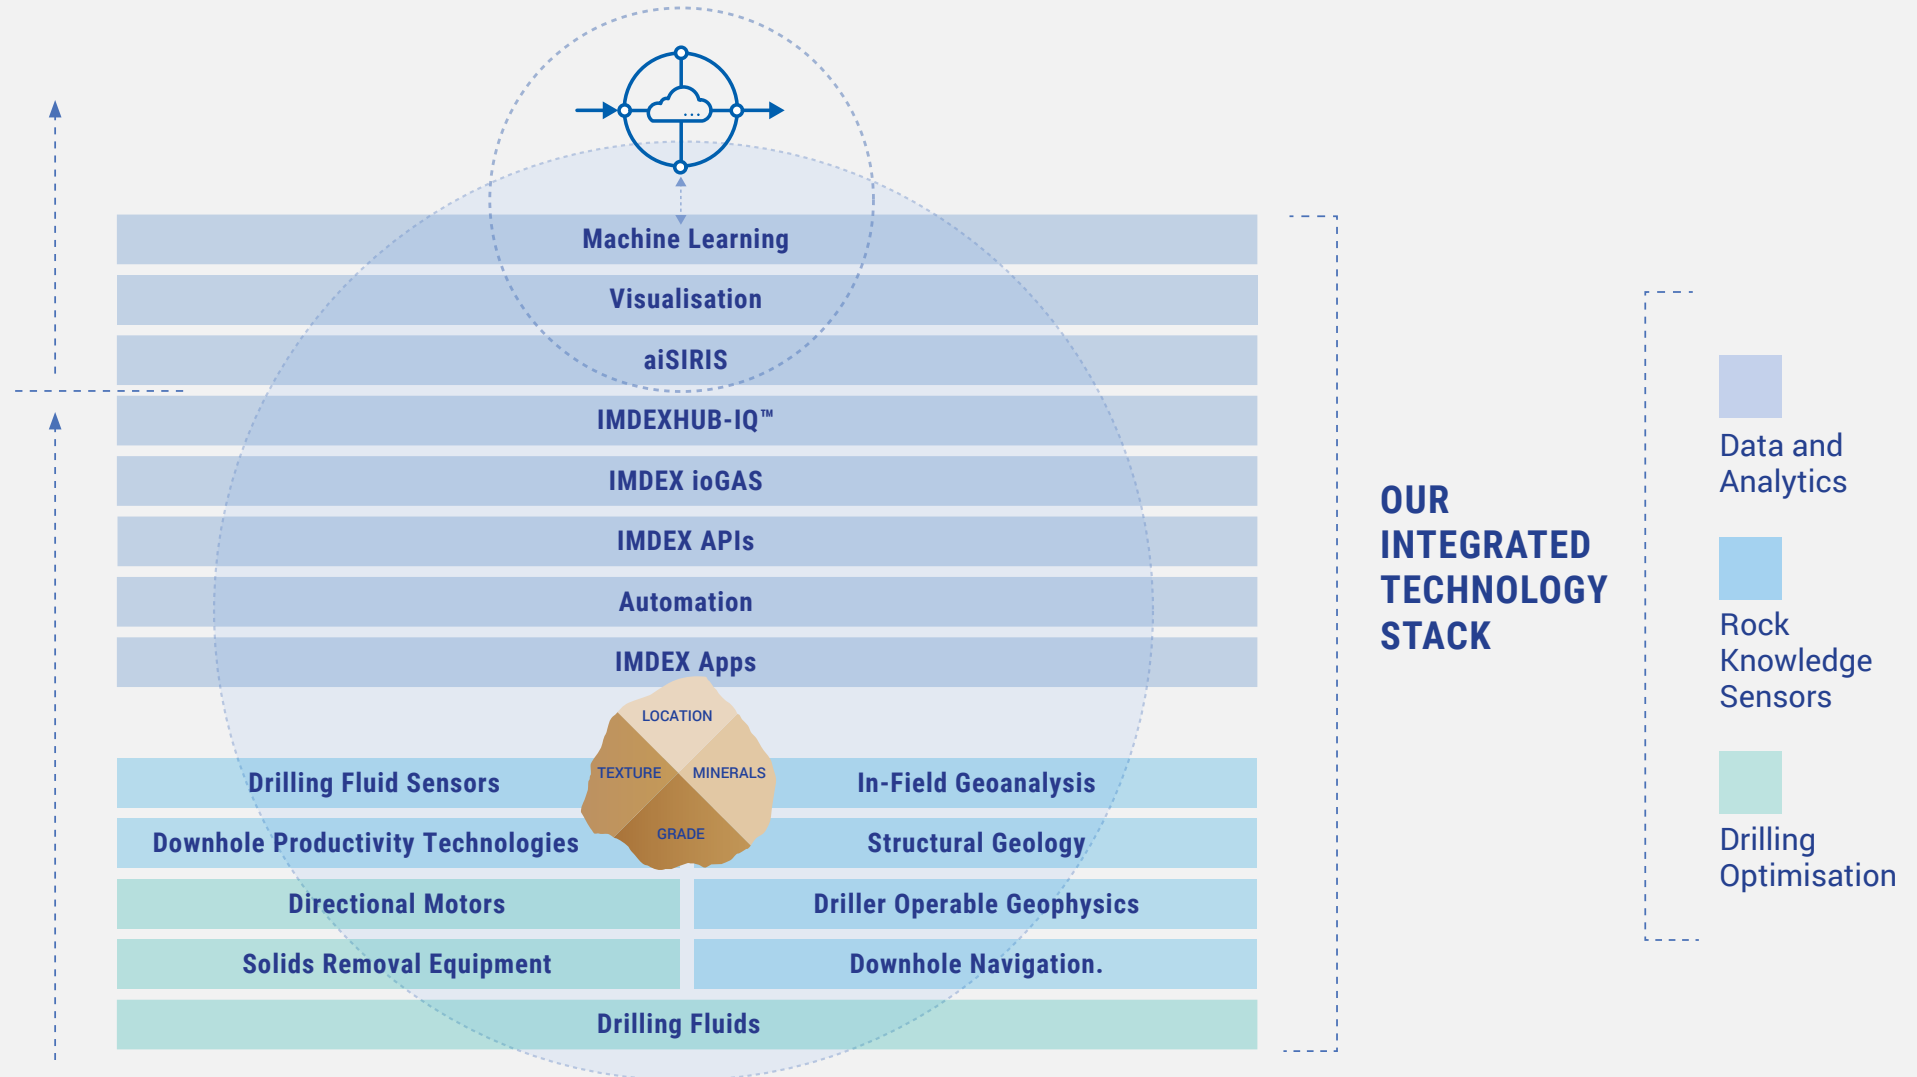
Machine Learning

Visualisation

aiSIRIS

IMDEXHUB-IQ™

IMDEX ioGAS

IMDEX APIs

Automation

IMDEX Apps

LOCATION

TEXTURE

MINERALS

GRADE

Drilling Fluid Sensors

In-Field Geoanalysis

Downhole Productivity Technologies

Structural Geology

Directional Motors

Driller Operable Geophysics

Solids Removal Equipment

Downhole Navigation.

Drilling Fluids

OUR INTEGRATED TECHNOLOGY STACK

Data and Analytics

Rock Knowledge Sensors

Drilling Optimisation